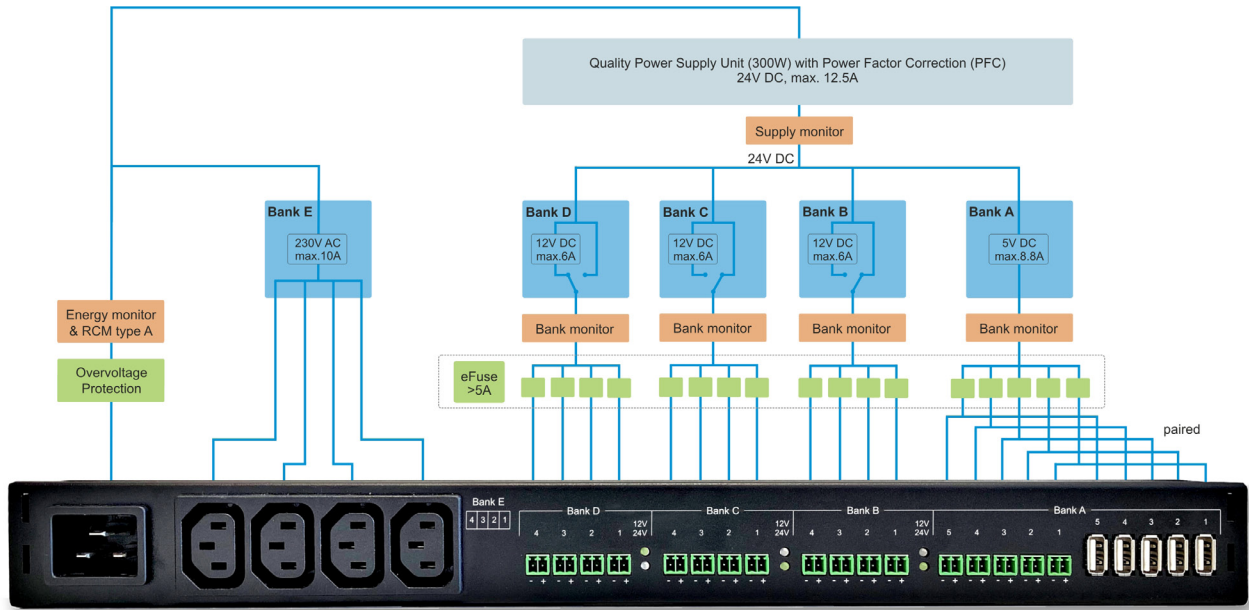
Quality Power Supply Unit (300W) with Power Factor Correction (PFC)
24V DC, max. 12.5A

Supply monitor

24V DC

Bank E
230V AC
max.10A

Bank D
12V DC
max.6A

Bank C
12V DC
max.6A

Bank B
12V DC
max.6A

Bank A
5V DC
max.8.8A

Energy monitor
& RCM type A

Overvoltage
Protection

Bank monitor

Bank monitor

Bank monitor

Bank monitor

eFuse
>5A

paired

Bank E
4 3 2 1

Bank D
4 3 2 1
12V
24V
- + - + - + - +

Bank C
4 3 2 1
12V
24V
- + - + - + - +

Bank B
4 3 2 1
12V
24V
- + - + - + - +

Bank A
5 4 3 2 1
- + - + - + - + - +
5 4 3 2 1